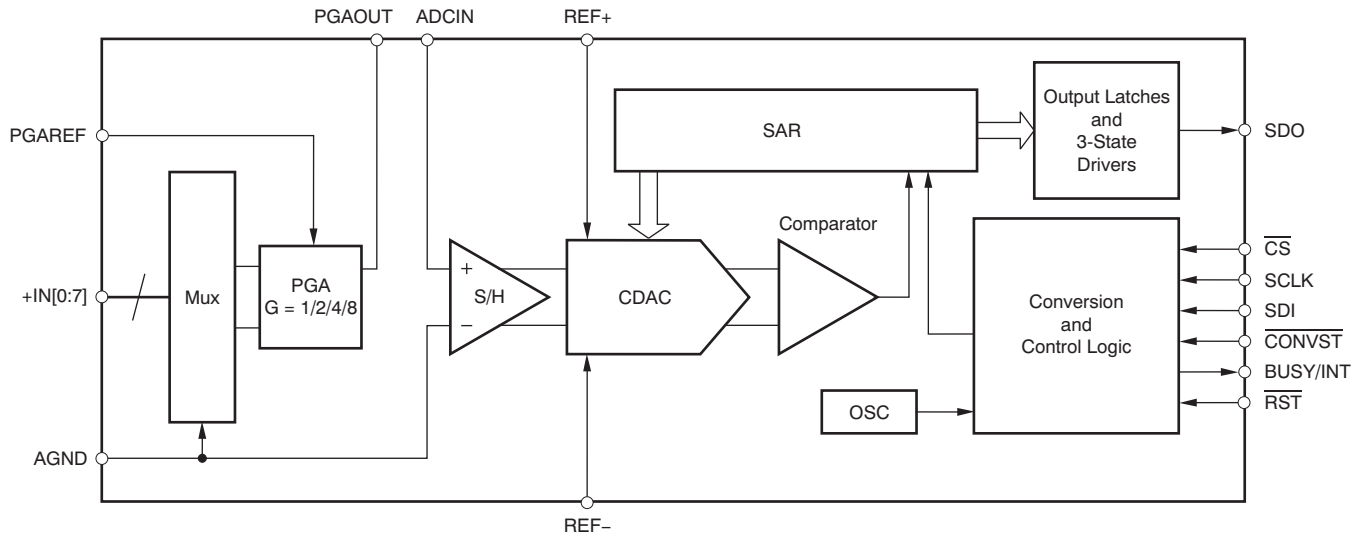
PGAOUT ADCIN REF+

PGAREF

+IN[0:7]

AGND

Mux

PGA
G = 1/2/4/8

+
S/H
−

CDAC

SAR

Comparator

Output Latches and 3-State Drivers

SDO

Conversion and Control Logic

OSC

$\overline{CS}$

SCLK

SDI

$\overline{CONVST}$

BUSY/INT

$\overline{RST}$

REF−